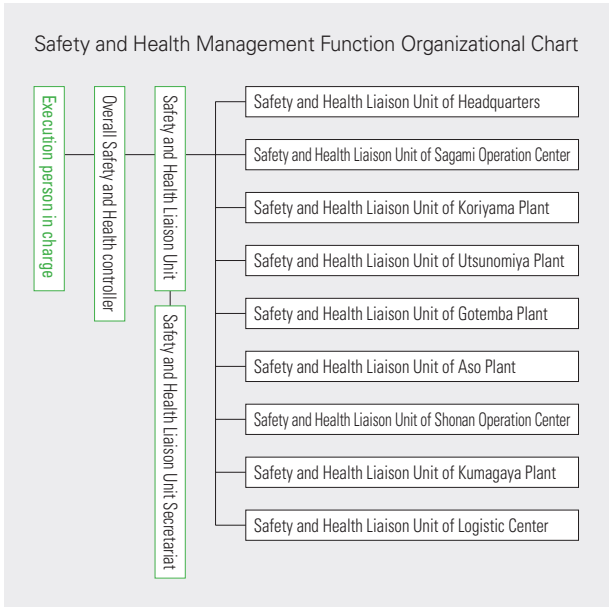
Safety and Health Management Function Organizational Chart

Execution person in charge

Overall Safety and Health controller

Safety and Health Liaison Unit

Safety and Health Liaison Unit Secretariat

Safety and Health Liaison Unit of Headquarters

Safety and Health Liaison Unit of Sagami Operation Center

Safety and Health Liaison Unit of Koriyama Plant

Safety and Health Liaison Unit of Utsunomiya Plant

Safety and Health Liaison Unit of Gotemba Plant

Safety and Health Liaison Unit of Aso Plant

Safety and Health Liaison Unit of Shonan Operation Center

Safety and Health Liaison Unit of Kumagaya Plant

Safety and Health Liaison Unit of Logistic Center